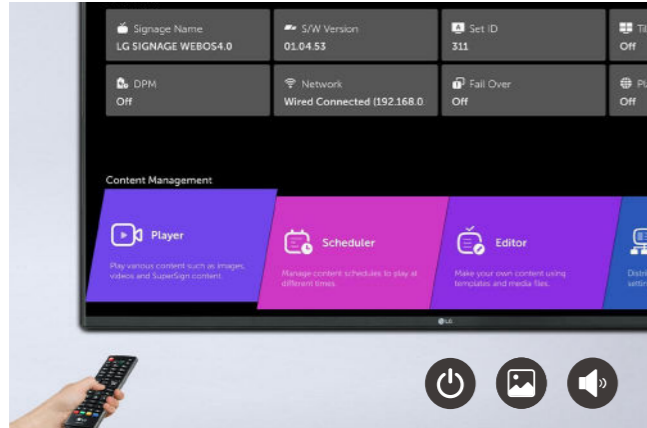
Signage Name
LG SIGNAGE WEBOS4.0

S/W Version
01.04.53

Set ID
311

Ti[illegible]
Off

DPM
Off

Network
Wired Connected (192.168.0.

Fail Over
Off

P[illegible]
Off

Content Management

Player
Play various content such as images, videos and SuperSign content.

Scheduler
Manage content schedules to play at different times.

Editor
Make your own content using templates and media files.

Displ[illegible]
setti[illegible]

LG